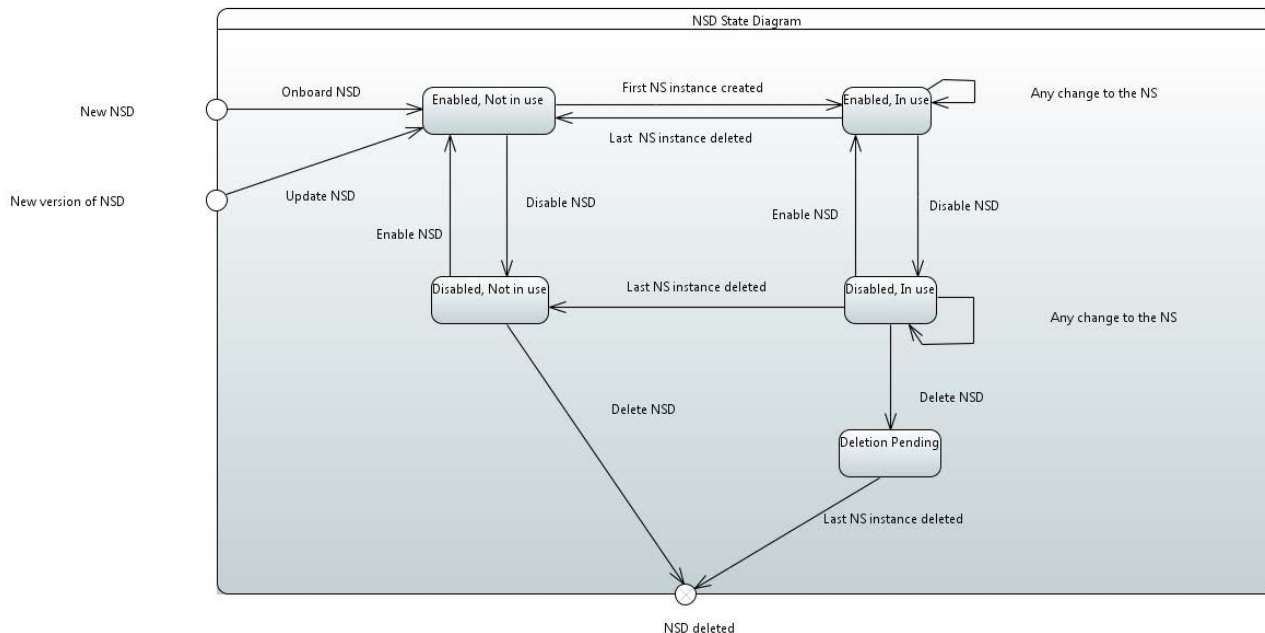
NSD State Diagram

New NSD

Onboard NSD

Enabled, Not in use

First NS instance created

Enabled, In use

Any change to the NS

Last NS instance deleted

New version of NSD

Update NSD

Disable NSD

Enable NSD

Enable NSD

Disable NSD

Disabled, Not in use

Last NS instance deleted

Disabled, In use

Any change to the NS

Delete NSD

Delete NSD

Deletion Pending

Last NS instance deleted

NSD deleted